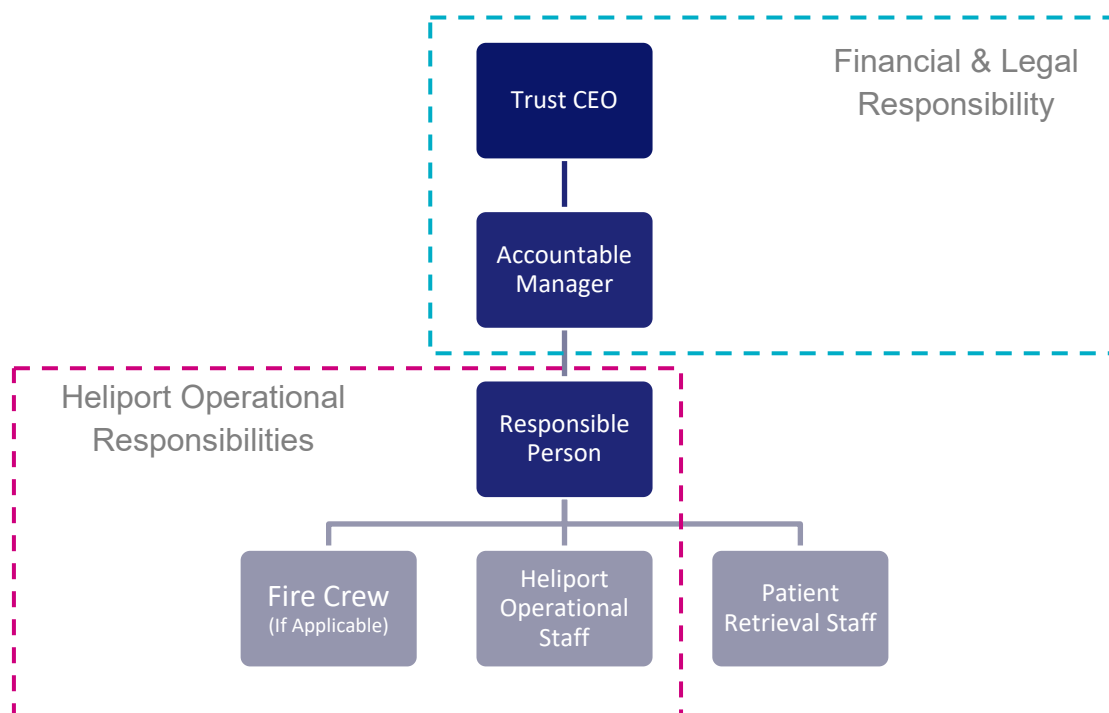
Financial & Legal Responsibility

Trust CEO

Accountable Manager

Heliport Operational Responsibilities

Responsible Person

Fire Crew
(If Applicable)

Heliport Operational Staff

Patient Retrieval Staff